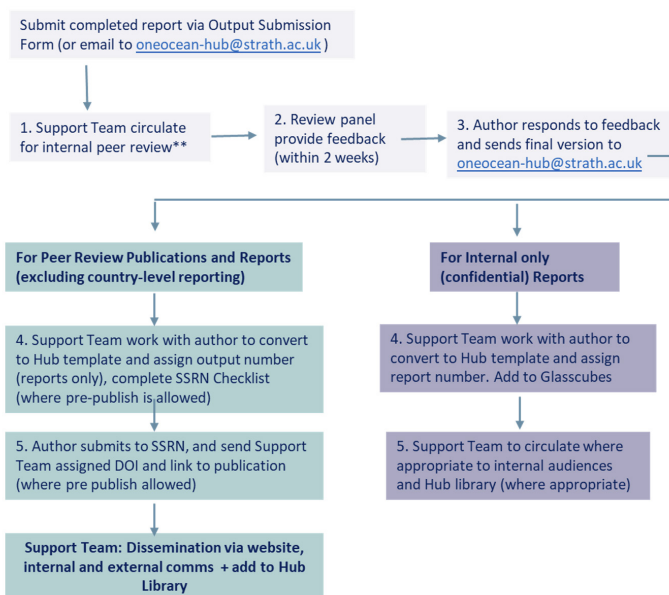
Submit completed report via Output Submission Form (or email to oneocean-hub@strath.ac.uk )

1. Support Team circulate for internal peer review**

2. Review panel provide feedback (within 2 weeks)

3. Author responds to feedback and sends final version to oneocean-hub@strath.ac.uk

For Peer Review Publications and Reports (excluding country-level reporting)

4. Support Team work with author to convert to Hub template and assign output number (reports only), complete SSRN Checklist (where pre-publish is allowed)

5. Author submits to SSRN, and send Support Team assigned DOI and link to publication (where pre publish allowed)

Support Team: Dissemination via website, internal and external comms + add to Hub Library

For Internal only (confidential) Reports

4. Support Team work with author to convert to Hub template and assign report number. Add to Glasscubes

5. Support Team to circulate where appropriate to internal audiences and Hub library (where appropriate)